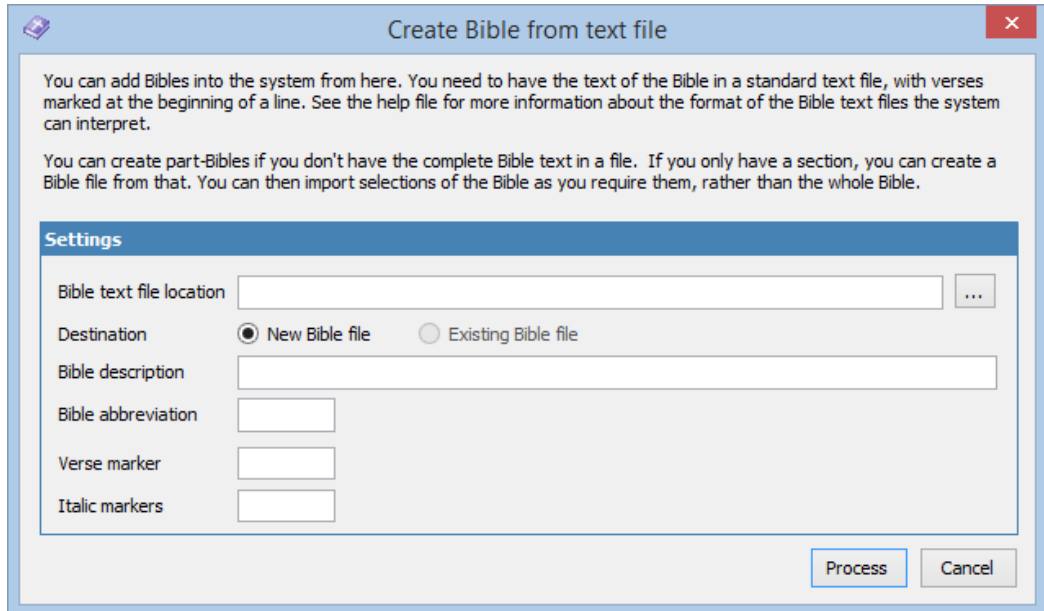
Create Bible from text file

You can add Bibles into the system from here. You need to have the text of the Bible in a standard text file, with verses marked at the beginning of a line. See the help file for more information about the format of the Bible text files the system can interpret.

You can create part-Bibles if you don't have the complete Bible text in a file. If you only have a section, you can create a Bible file from that. You can then import selections of the Bible as you require them, rather than the whole Bible.

Settings

Bible text file location ...

Destination New Bible file Existing Bible file

Bible description

Bible abbreviation

Verse marker

Italic markers

Process Cancel